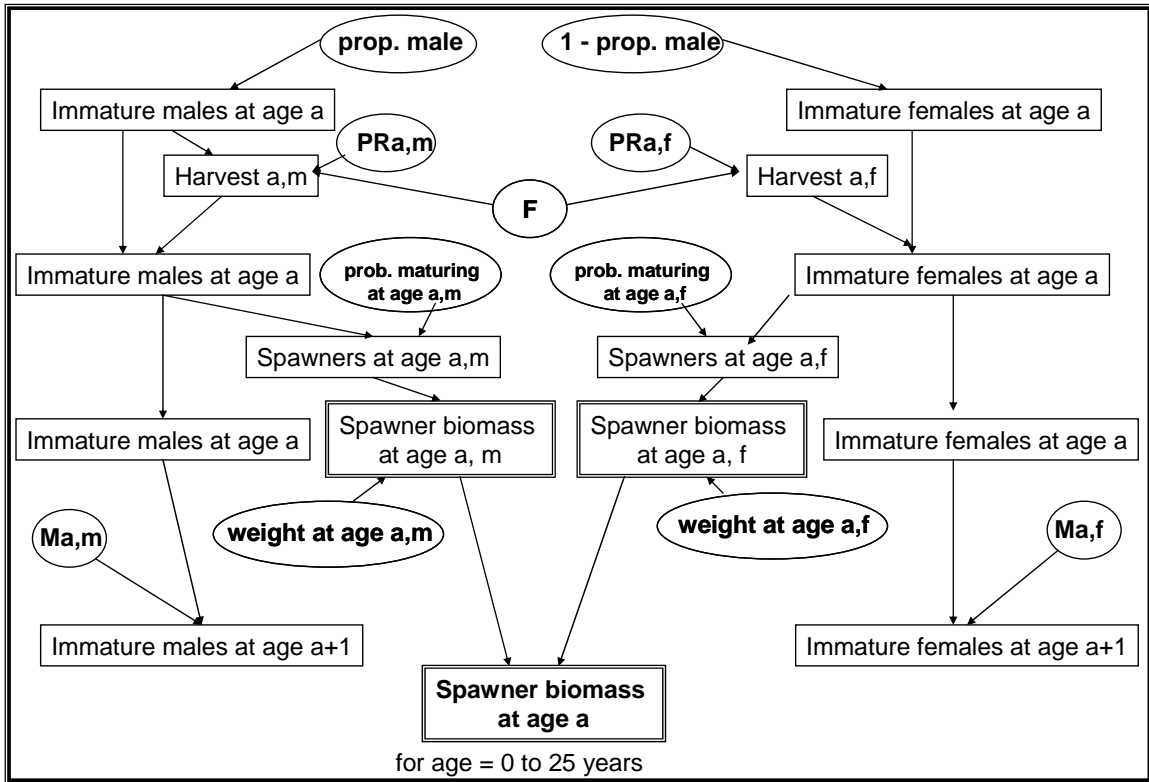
prop. male

1 - prop. male

Immature males at age a

Immature females at age a

PRa,m

PRa,f

Harvest a,m

F

Harvest a,f

Immature males at age a

prob. maturing at age a,m

prob. maturing at age a,f

Immature females at age a

Spawners at age a,m

Spawners at age a,f

Immature males at age a

Spawner biomass at age a, m

Spawner biomass at age a, f

Immature females at age a

Ma,m

weight at age a,m

weight at age a,f

Ma,f

Immature males at age a+1

Immature females at age a+1

Spawner biomass at age a

for age = 0 to 25 years